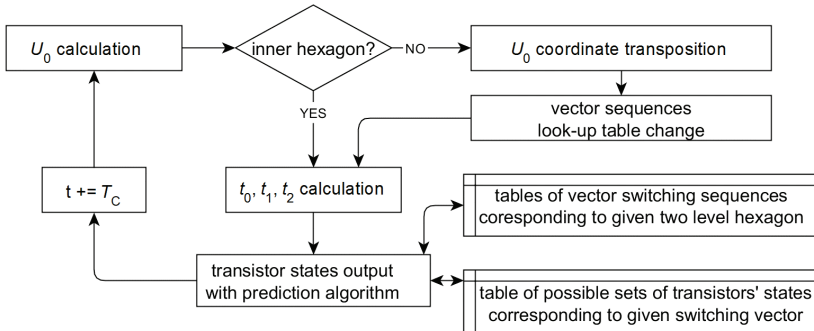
$U_0$ calculation

inner hexagon?

NO

$U_0$ coordinate transposition

YES

vector sequences look-up table change

$t$ += $T_C$

$t_0$, $t_1$, $t_2$ calculation

tables of vector switching sequences coresponding to given two level hexagon

transistor states output with prediction algorithm

table of possible sets of transistors' states corresponding to given switching vector